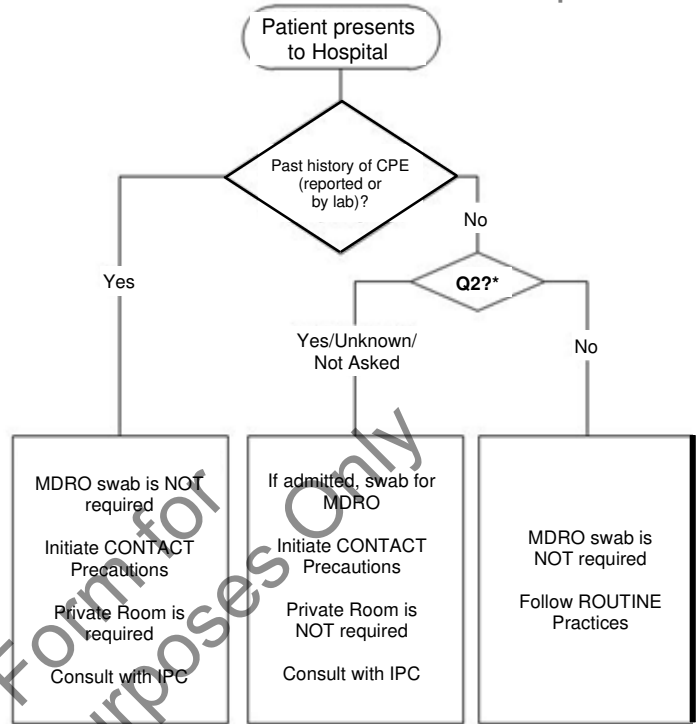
Patient presents to Hospital

Past history of CPE (reported or by lab)?

Yes

No

Q2?*

Yes/Unknown/ Not Asked

No

MDRO swab is NOT required

Initiate CONTACT Precautions

Private Room is required

Consult with IPC

If admitted, swab for MDRO

Initiate CONTACT Precautions

Private Room is NOT required

Consult with IPC

MDRO swab is NOT required

Follow ROUTINE Practices

Form for Purposes Only